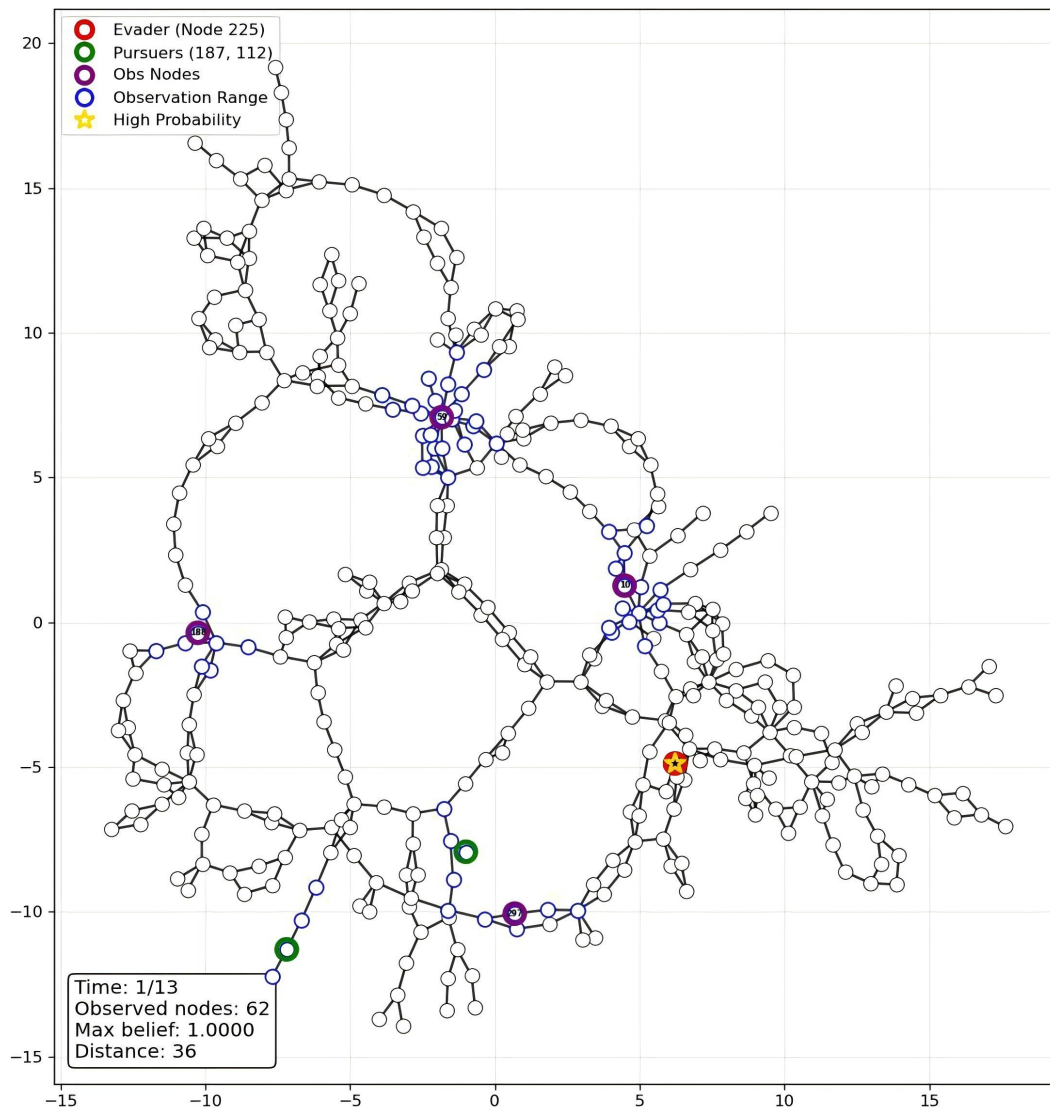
Evader (Node 225)
Pursuers (187, 112)
Obs Nodes
Observation Range
High Probability

59
10
188
297

Time: 1/13
Observed nodes: 62
Max belief: 1.0000
Distance: 36

20
15
10
5
0
−5
−10
−15

−15
−10
−5
0
5
10
15